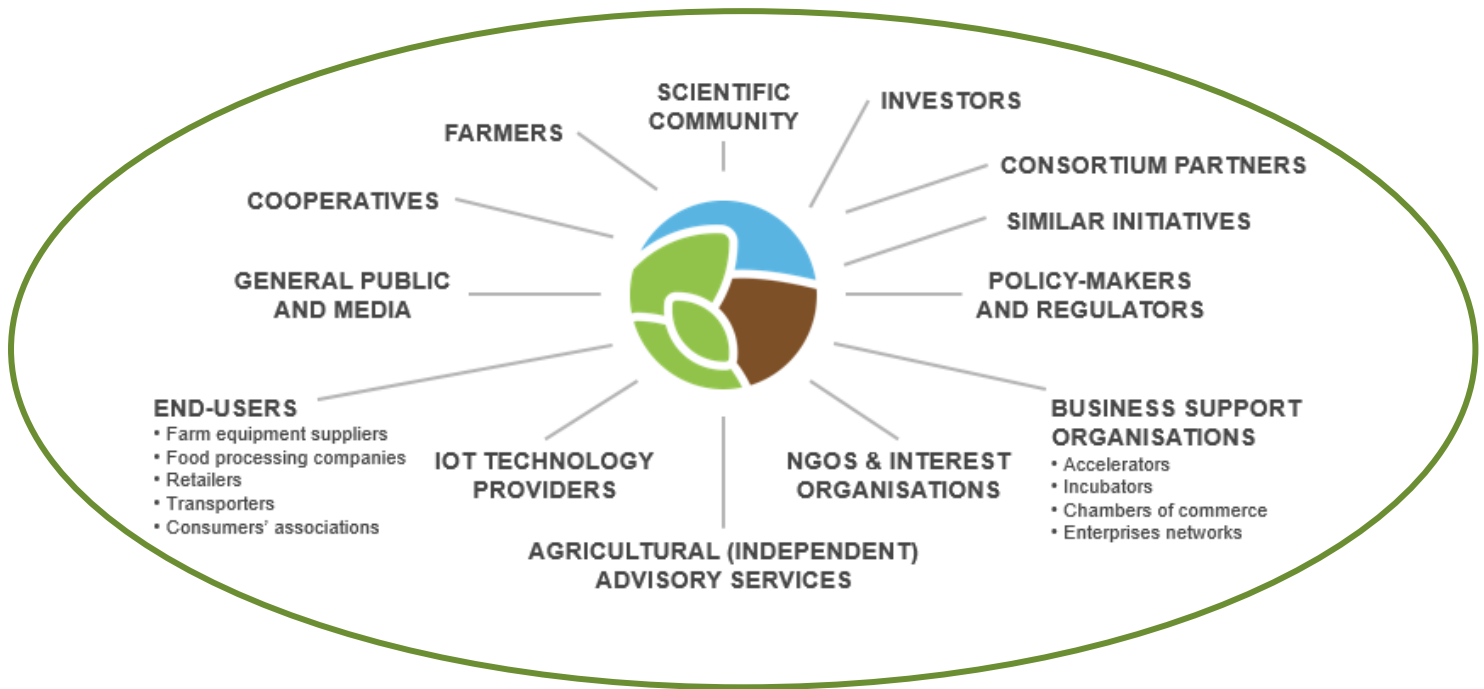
SCIENTIFIC COMMUNITY

FARMERS

INVESTORS

CONSORTIUM PARTNERS

COOPERATIVES

SIMILAR INITIATIVES

GENERAL PUBLIC AND MEDIA

POLICY-MAKERS AND REGULATORS

END-USERS
• Farm equipment suppliers
• Food processing companies
• Retailers
• Transporters
• Consumers' associations

IOT TECHNOLOGY PROVIDERS

NGOS & INTEREST ORGANISATIONS

BUSINESS SUPPORT ORGANISATIONS
• Accelerators
• Incubators
• Chambers of commerce
• Enterprises networks

AGRICULTURAL (INDEPENDENT) ADVISORY SERVICES